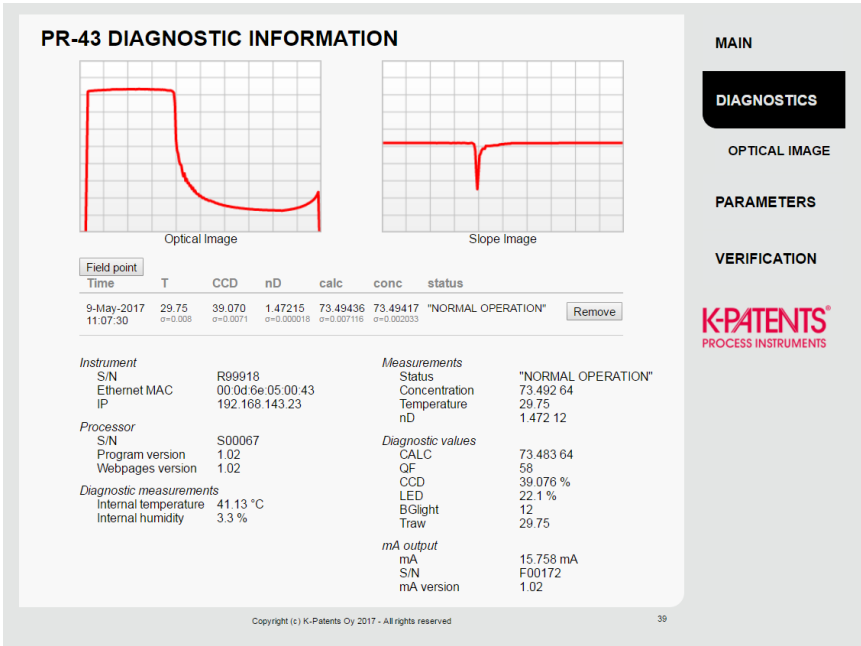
PR-43 DIAGNOSTIC INFORMATION

Optical Image

Slope Image

Field point

| Time | T | CCD | nD | calc | conc | status | |
|---|---|---|---|---|---|---|---|
| 9-May-2017 11:07:30 | 29.75 σ=0.008 | 39.070 σ=0.0071 | 1.47215 σ=0.000018 | 73.49436 σ=0.007116 | 73.49417 σ=0.002033 | "NORMAL OPERATION" | Remove |

Instrument
S/N R99918
Ethernet MAC 00:0d:6e:05:00:43
IP 192.168.143.23

Processor
S/N S00067
Program version 1.02
Webpages version 1.02

Diagnostic measurements
Internal temperature 41.13 °C
Internal humidity 3.3 %

Measurements
Status "NORMAL OPERATION"
Concentration 73.492 64
Temperature 29.75
nD 1.472 12

Diagnostic values
CALC 73.483 64
QF 58
CCD 39.076 %
LED 22.1 %
BGlight 12
Traw 29.75

mA output
mA 15.758 mA
S/N F00172
mA version 1.02

MAIN

DIAGNOSTICS

OPTICAL IMAGE

PARAMETERS

VERIFICATION

K-PATENTS®
PROCESS INSTRUMENTS

Copyright (c) K-Patents Oy 2017 - All rights reserved

39